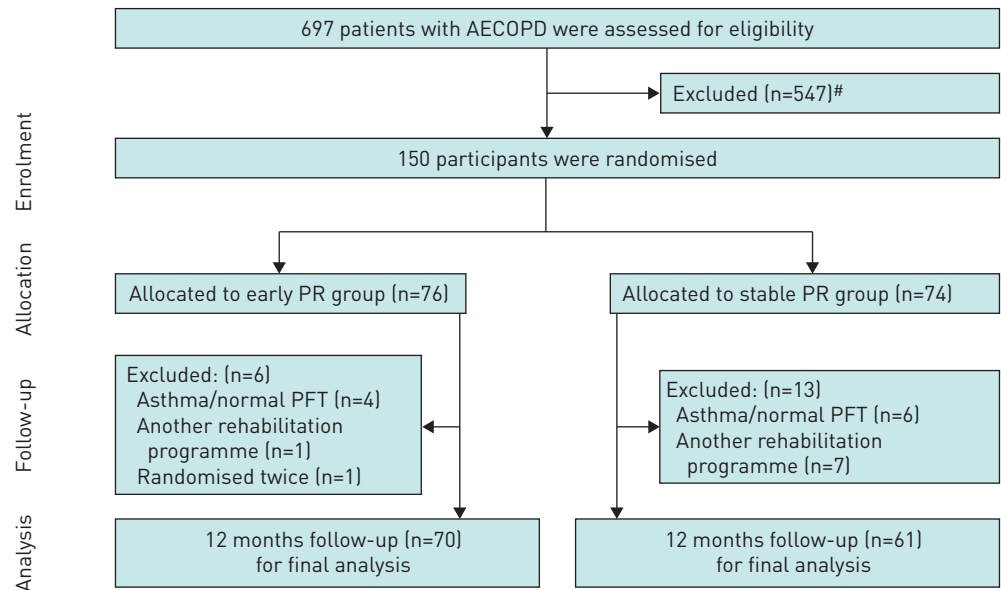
Enrolment

697 patients with AECOPD were assessed for eligibility

Excluded (n=547)$^{\#}$

150 participants were randomised

Allocation

Allocated to early PR group (n=76)

Allocated to stable PR group (n=74)

Follow-up

Excluded: (n=6)
Asthma/normal PFT (n=4)
Another rehabilitation programme (n=1)
Randomised twice (n=1)

Excluded: (n=13)
Asthma/normal PFT (n=6)
Another rehabilitation programme (n=7)

Analysis

12 months follow-up (n=70) for final analysis

12 months follow-up (n=61) for final analysis